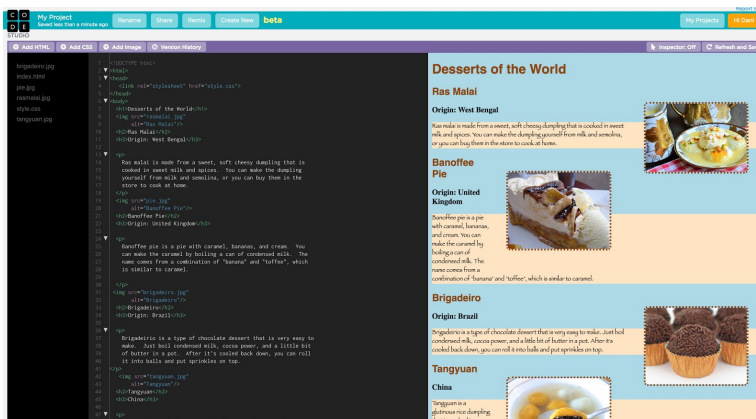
C O D E STUDIO

My Project
Saved less than a minute ago

Rename Share Remix Create New beta

My Projects Hi Dani

Report a

+ Add HTML + Add CSS + Add Image Version History

Inspector: Off Refresh and Save

brigadeiro.jpg
index.html
pie.jpg
rasmalai.jpg
style.css
tangyuan.jpg

1 <!DOCTYPE html>
2 <html>
3 <head>
4 <link rel="stylesheet" href="style.css">
5 </head>
6 <body>
7 <h1>Desserts of the World</h1>
8 <img src="rasmalai.jpg"
9 alt="Ras Malai"/>
10 <h2>Ras Malai</h2>
11 <h3>Origin: West Bengal</h3>
12
13 <p>
14 Ras malai is made from a sweet, soft cheesy dumpling that is
15 cooked in sweet milk and spices. You can make the dumpling
16 yourself from milk and semolina, or you can buy them in the
17 store to cook at home.
18 </p>
19 <img src="pie.jpg"
20 alt="Banoffee Pie"/>
21 <h2>Banoffee Pie</h2>
22 <h3>Origin: United Kingdom</h3>
23
24 <p>
25 Banoffee pie is a pie with caramel, bananas, and cream. You
26 can make the caramel by boiling a can of condensed milk. The
27 name comes from a combination of "banana" and "toffee", which
28 is similar to caramel.
29
30 </p>
31 <img src="brigadeiro.jpg"
32 alt="Brigadeiro"/>
33 <h2>Brigadeiro</h2>
34 <h3>Origin: Brazil</h3>
35
36 <p>
37 Brigadeiro is a type of chocolate dessert that is very easy to
38 make. Just boil condensed milk, cocoa power, and a little bit
39 of butter in a pot. After it's cooled back down, you can roll
40 it into balls and put sprinkles on top.
41 </p>
42 <img src="tangyuan.jpg"
43 alt="Tangyuan"/>
44 <h2>Tangyuan</h2>
45 <h3>China</h3>
46
47 <p>

Desserts of the World

Ras Malai

Origin: West Bengal

Ras malai is made from a sweet, soft cheesy dumpling that is cooked in sweet milk and spices. You can make the dumpling yourself from milk and semolina, or you can buy them in the store to cook at home.

Banoffee Pie

Origin: United Kingdom

Banoffee pie is a pie with caramel, bananas, and cream. You can make the caramel by boiling a can of condensed milk. The name comes from a combination of "banana" and "toffee", which is similar to caramel.

Brigadeiro

Origin: Brazil

Brigadeiro is a type of chocolate dessert that is very easy to make. Just boil condensed milk, cocoa power, and a little bit of butter in a pot. After it's cooled back down, you can roll it into balls and put sprinkles on top.

Tangyuan

China

Tangyuan is a glutinous rice dumpling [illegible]